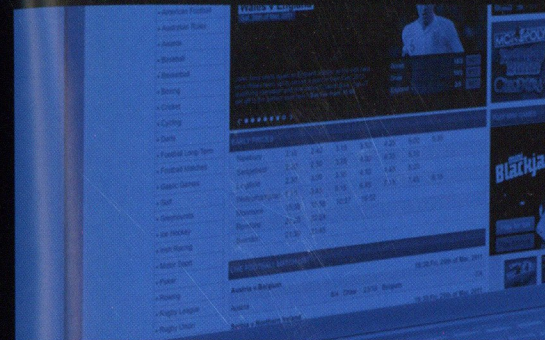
American Football
Australian Rules
Awards
Baseball
Basketball
Boxing
Cricket
Cycling
Darts
Football Long Term
Football Matches
Gaelic Games
Golf
Greyhounds
Ice Hockey
Irish Racing
Motor Sport
Poker
Rowing
Rugby League
Rugby Union

Wales v England

Blackjack

Newbury
Sedgefield
Lingfield
Wolverhampton
Southwell
Doncaster

LIVE FOOTBALL BETTING

Austria v Belgium
Austria
Serbia v Northern Ireland